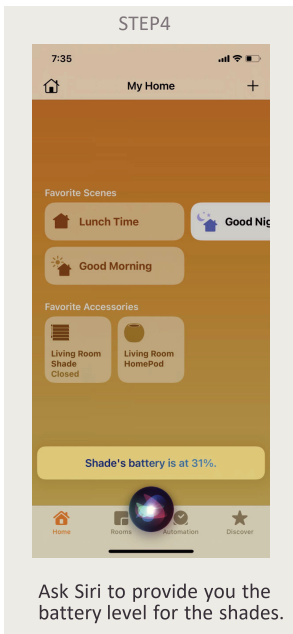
STEP4

7:35

My Home

+

Favorite Scenes

Lunch Time

Good Nig

Good Morning

Favorite Accessories

Living Room Shade Closed

Living Room HomePod

Shade's battery is at 31%.

Home

Rooms

Automation

Discover

Ask Siri to provide you the battery level for the shades.